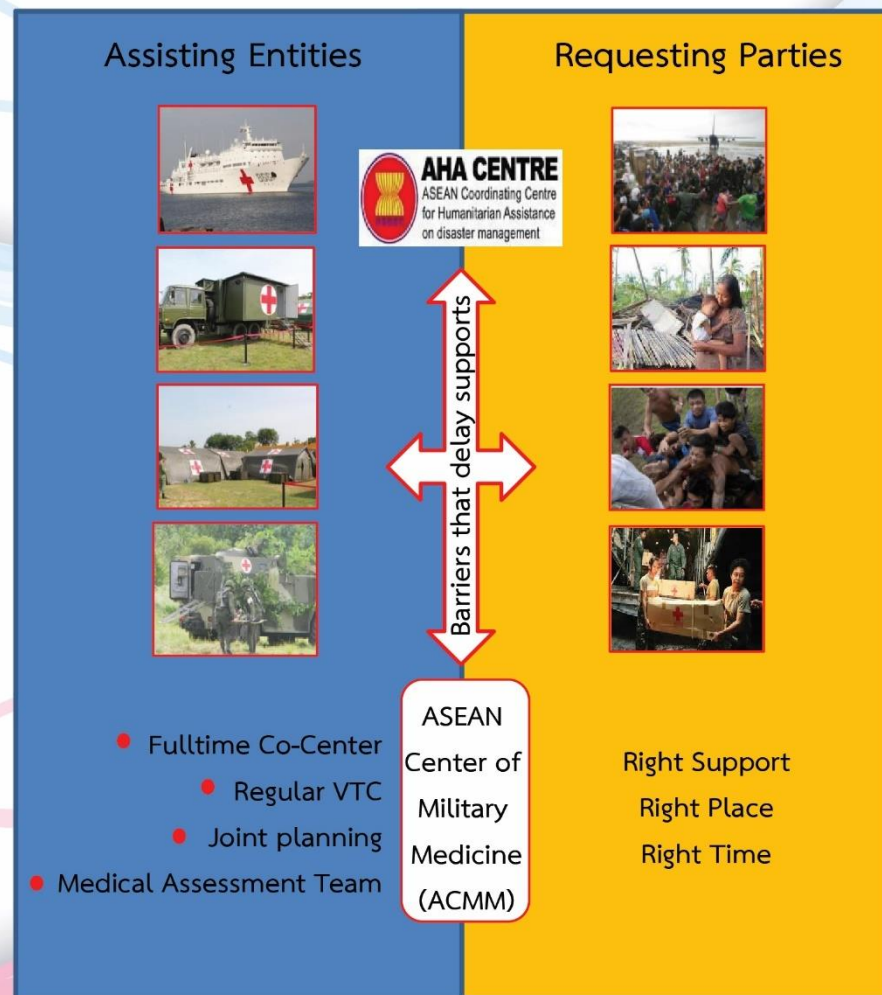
Assisting Entities

Requesting Parties

AHA CENTRE
ASEAN Coordinating Centre for Humanitarian Assistance on disaster management

Barriers that delay supports

Fulltime Co-Center
Regular VTC
Joint planning
Medical Assessment Team

ASEAN Center of Military Medicine (ACMM)

Right Support
Right Place
Right Time